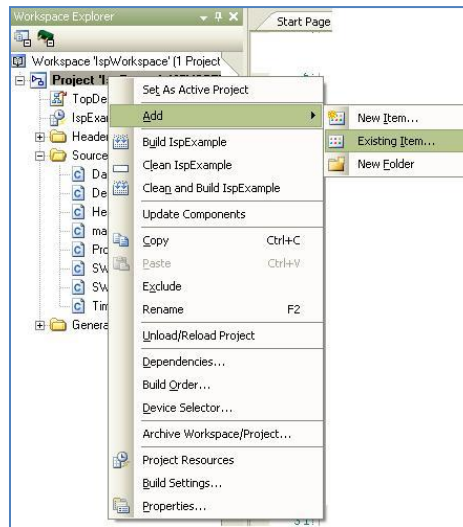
Workspace Explorer
Start Page
Workspace 'IspWorkspace' (1 Project
Project 'Is
TopDe
IspExa
Heade
Source
Da
De
He
ma
Pro
SW
SW
Tin
Genera
Set As Active Project
Add
Build IspExample
Clean IspExample
Clean and Build IspExample
Update Components
Copy Ctrl+C
Paste Ctrl+V
Exclude
Rename F2
Unload/Reload Project
Dependencies...
Build Order...
Device Selector...
Archive Workspace/Project...
Project Resources
Build Settings...
Properties...
New Item...
Existing Item...
New Folder